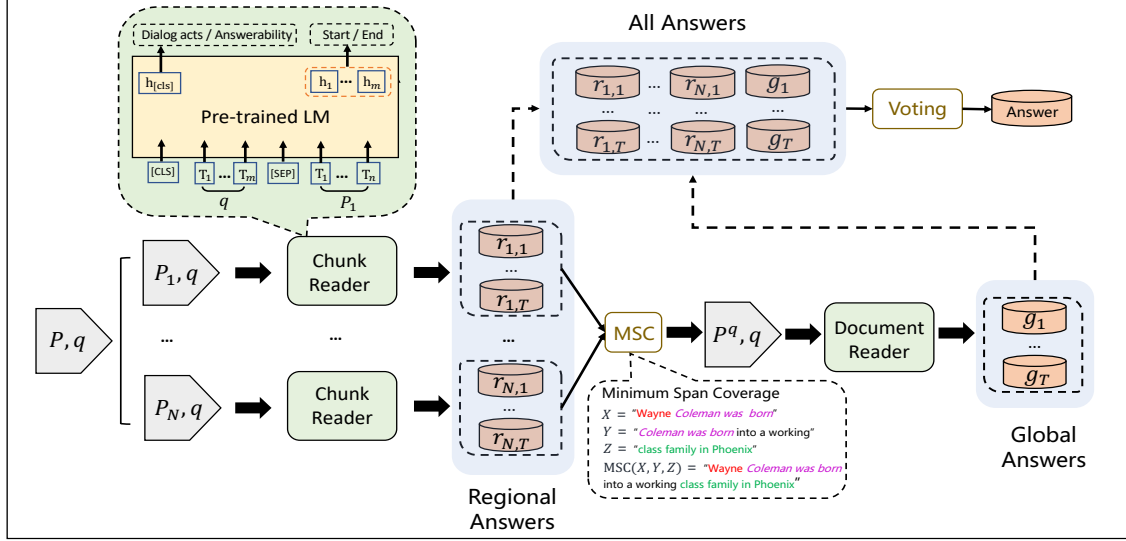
Dialog acts / Answerability

Start / End

$h_{[CLS]}$

$h_1$ ... $h_m$

Pre-trained LM

[CLS]

$T_1$ ... $T_m$

[SEP]

$T_1$ ... $T_n$

$q$

$P_1$

All Answers

$r_{1,1}$ ... $r_{N,1}$ $g_1$

... ... ...

$r_{1,T}$ ... $r_{N,T}$ $g_T$

Voting

Answer

$P, q$

$P_1, q$

...

$P_N, q$

Chunk Reader

...

Chunk Reader

$r_{1,1}$

...

$r_{1,T}$

...

$r_{N,1}$

...

$r_{N,T}$

Regional Answers

MSC

$P^q, q$

Document Reader

$g_1$

...

$g_T$

Global Answers

Minimum Span Coverage

$X$ = "Wayne Coleman was born"

$Y$ = "Coleman was born into a working"

$Z$ = "class family in Phoenix"

$\mathrm{MSC}(X, Y, Z)$ = "Wayne Coleman was born into a working class family in Phoenix"